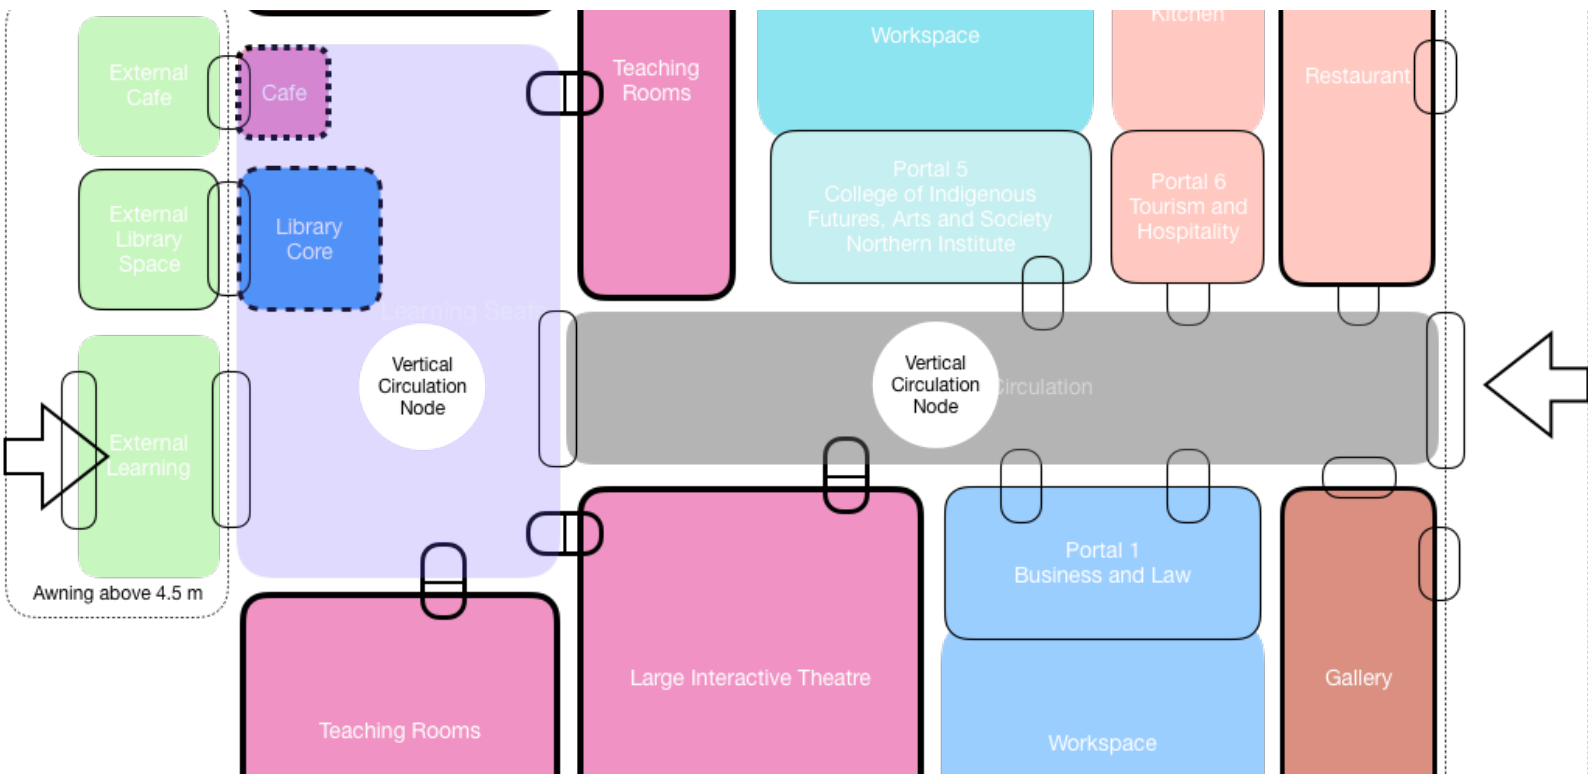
External Cafe

Cafe

External Library Space

Library Core

Teaching Rooms

Workspace

Kitchen

Restaurant

Portal 5 College of Indigenous Futures, Arts and Society Northern Institute

Portal 6 Tourism and Hospitality

Learning Seats

Vertical Circulation Node

Vertical Circulation Node

Circulation

External Learning

Awning above 4.5 m

Portal 1 Business and Law

Gallery

Teaching Rooms

Large Interactive Theatre

Workspace